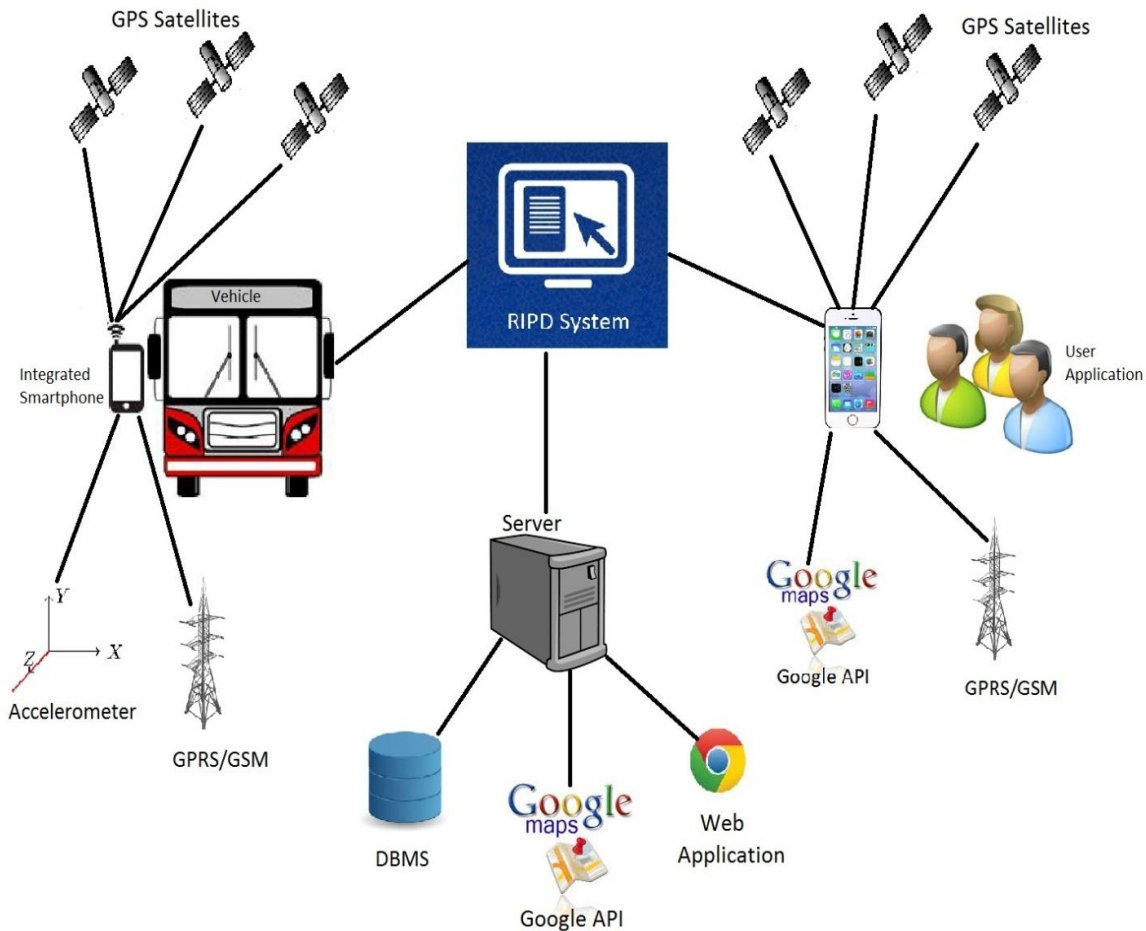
GPS Satellites

GPS Satellites

Vehicle

RIPD System

Integrated Smartphone

User Application

Server

Y

Z

X

Accelerometer

GPRS/GSM

Google maps

Google API

GPRS/GSM

DBMS

Google maps

Google API

Web Application